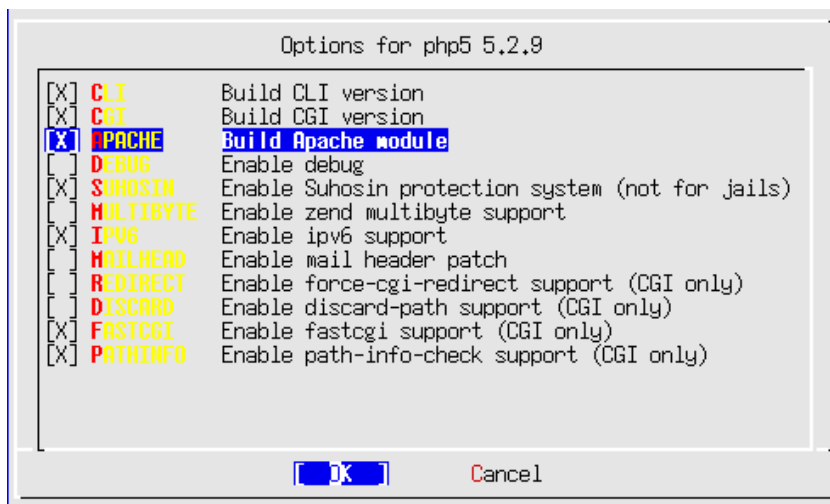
Options for php5 5.2.9

[X] CLI Build CLI version
[X] CGI Build CGI version
[X] APACHE Build Apache module
[ ] DEBUG Enable debug
[X] SUHOSIN Enable Suhosin protection system (not for jails)
[ ] MULTIBYTE Enable zend multibyte support
[X] IPV6 Enable ipv6 support
[ ] MAILHEAD Enable mail header patch
[ ] REDIRECT Enable force-cgi-redirect support (CGI only)
[ ] DISCARD Enable discard-path support (CGI only)
[X] FASTCGI Enable fastcgi support (CGI only)
[X] PATHINFO Enable path-info-check support (CGI only)

[ OK ] Cancel